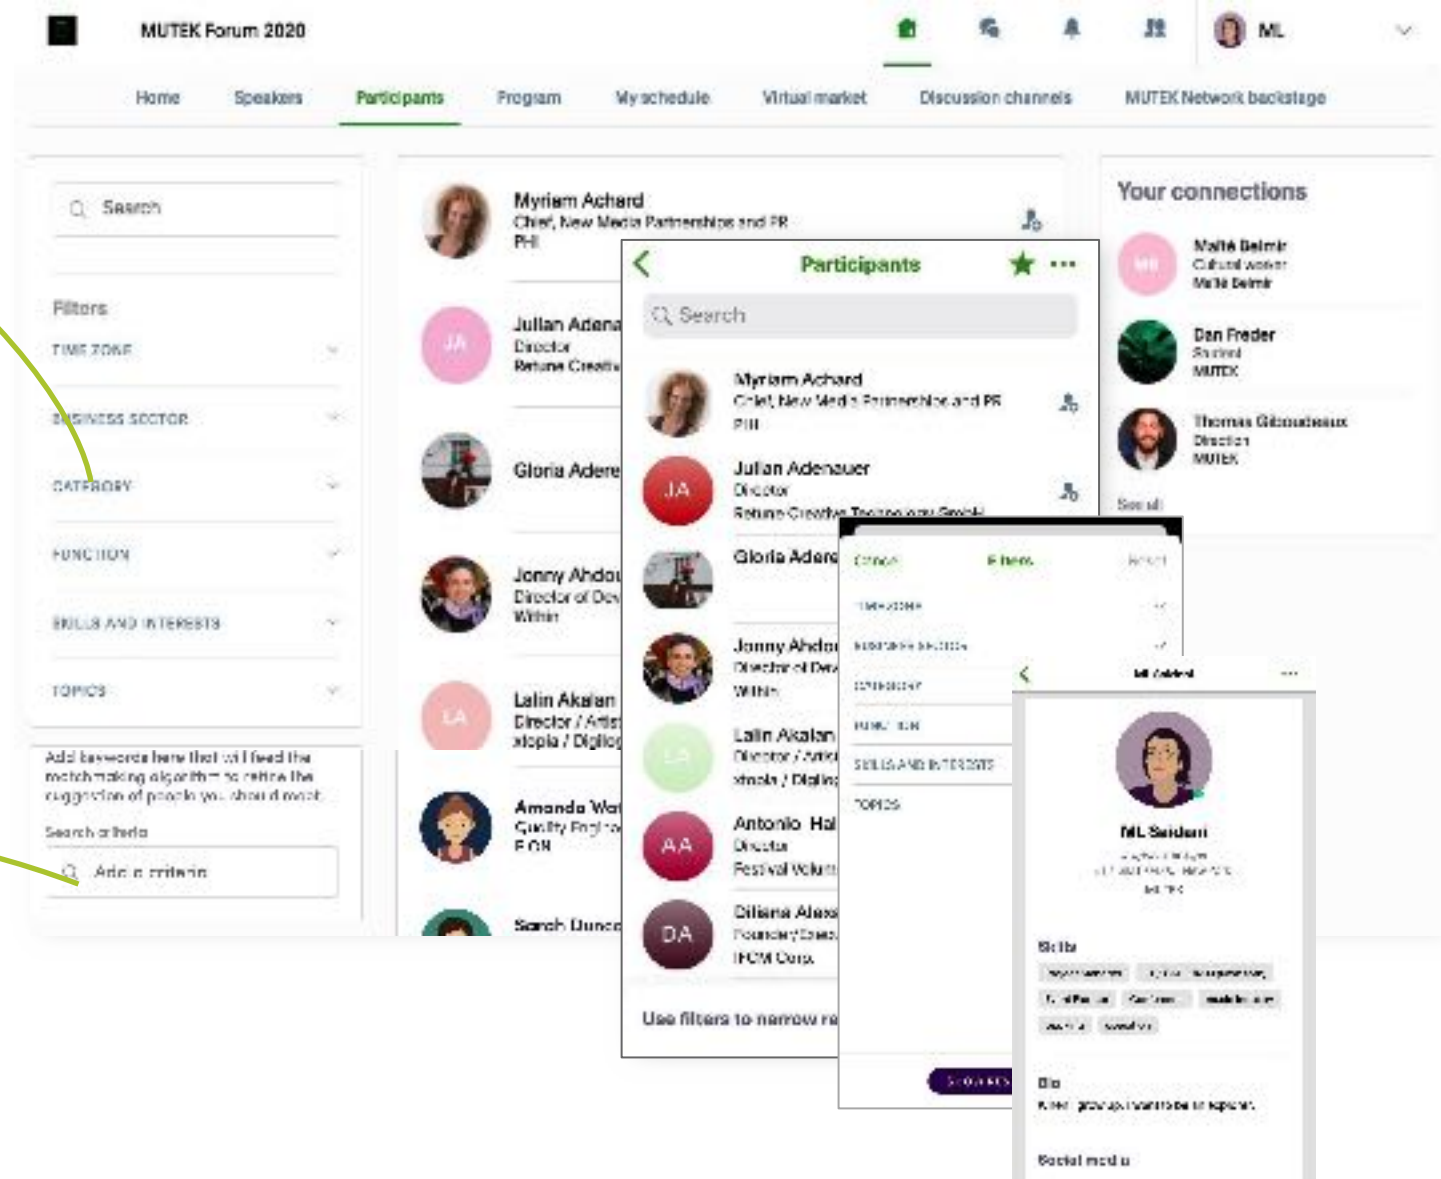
MUTEK Forum 2020

ML

Home Speakers Participants Program My schedule Virtual market Discussion channels MUTEK Network backstage

Search

Filters

TIME ZONE

BUSINESS SECTOR

CATEGORY

FUNCTION

SKILLS AND INTERESTS

TOPICS

Add keywords here that will feed the matchmaking algorithm to refine the suggestion of people you should meet.

Search criteria

Add a criteria

Myriam Achard
Chief, New Media Partnerships and PR
PHI

JA
Julian Adena
Director
Betune Creati

Gloria Adere

Jonny Ahdou
Director of Dev
Within

LA
Lalin Akalan
Director / Artis
xtopia / Digilog

Amanda Wo
Quality Engine
EOS

Sarah Dunc

Your connections

MB
Maïté Belmir
Cultural worker
Maïté Belmir

Dan Freder
Student
MUTEK

Thomas Gibouleaux
Direction
MUTEK

See all

Participants

Search

Myriam Achard
Chief, New Media Partnerships and PR
PHI

JA
Julian Adenauer
Director
Betune Creative Technology GmbH

Gloria Adere

Jonny Ahdou
Director of Dev
Within

LA
Lalin Akalan
Director / Artis
xtopia / Digilog

AA
Antonio Hal
Director
Festival Volum

DA
Diliana Alexa
Founder/Exec
IFCM Corp

Use filters to narrow re

Cancel Filters Reset

TIME ZONE

BUSINESS SECTOR

CATEGORY

FUNCTION

SKILLS AND INTERESTS

TOPICS

SHOW RES

ML Saidani

ML Saidani
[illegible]
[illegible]
MUTEK

Skills
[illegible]

Bio
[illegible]

Social media